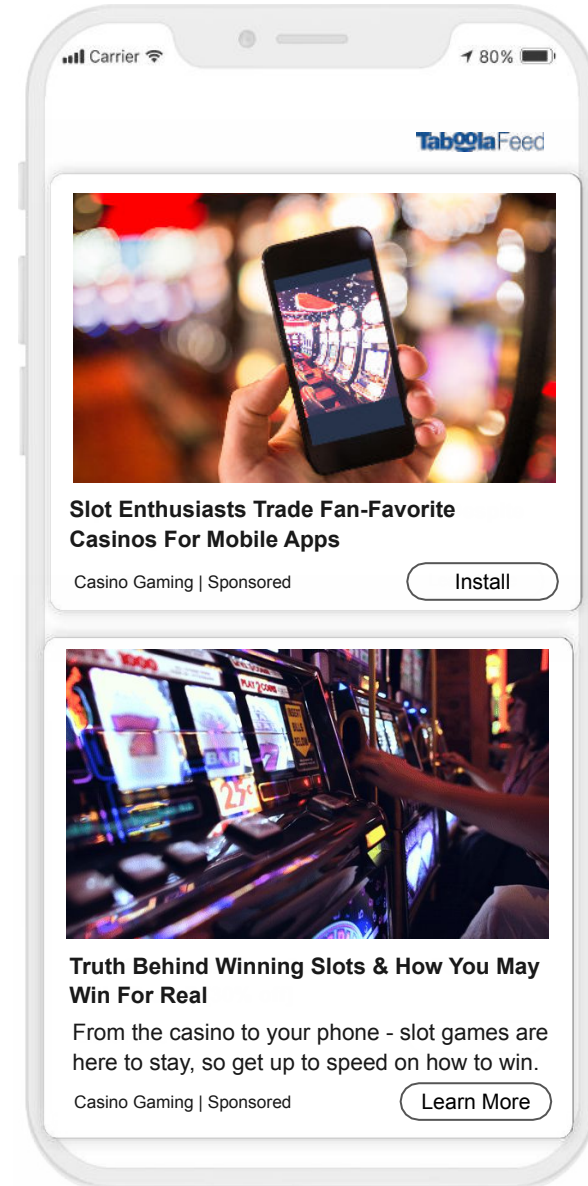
Carrier 80%

TaboolaFeed

Slot Enthusiasts Trade Fan-Favorite Casinos For Mobile Apps

Casino Gaming | Sponsored

Install

BAR

25¢

Truth Behind Winning Slots & How You May Win For Real

From the casino to your phone - slot games are here to stay, so get up to speed on how to win.

Casino Gaming | Sponsored

Learn More